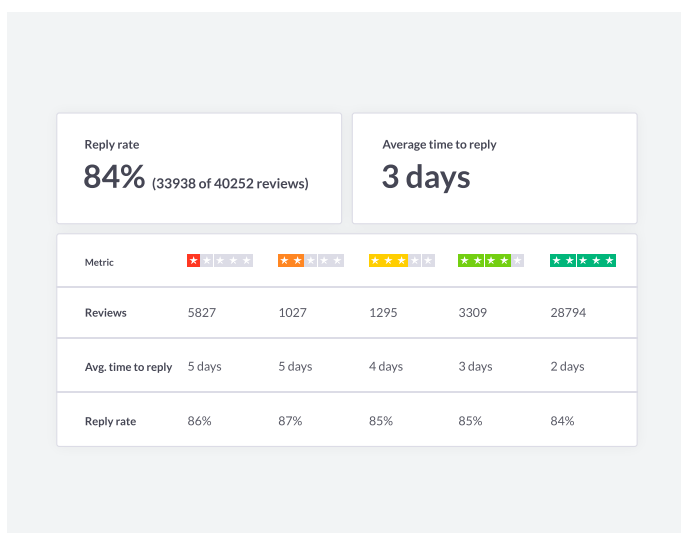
Reply rate
84% (33938 of 40252 reviews)

Average time to reply
3 days

| Metric | ★☆☆☆☆ | ★★☆☆☆ | ★★★☆☆ | ★★★★☆ | ★★★★★ |
|---|---|---|---|---|---|
| Reviews | 5827 | 1027 | 1295 | 3309 | 28794 |
| Avg. time to reply | 5 days | 5 days | 4 days | 3 days | 2 days |
| Reply rate | 86% | 87% | 85% | 85% | 84% |